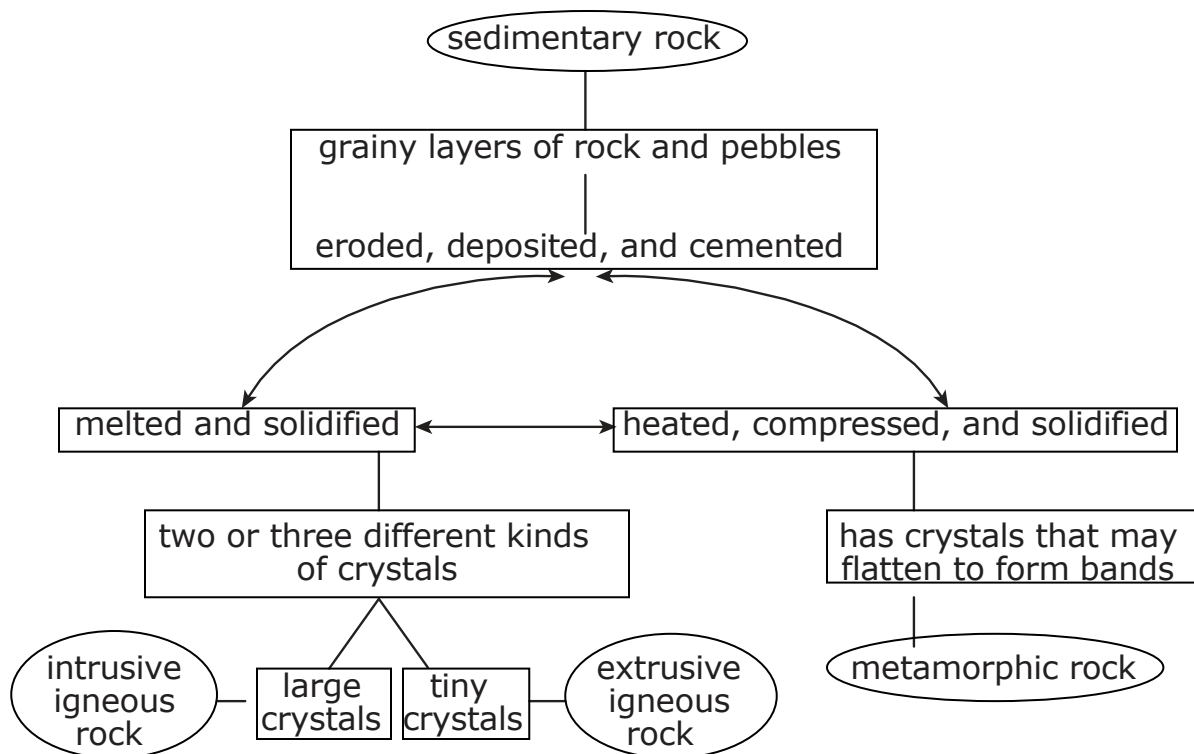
sedimentary rock

grainy layers of rock and pebbles

eroded, deposited, and cemented

melted and solidified

heated, compressed, and solidified

two or three different kinds of crystals

has crystals that may flatten to form bands

intrusive igneous rock

large crystals

tiny crystals

extrusive igneous rock

metamorphic rock